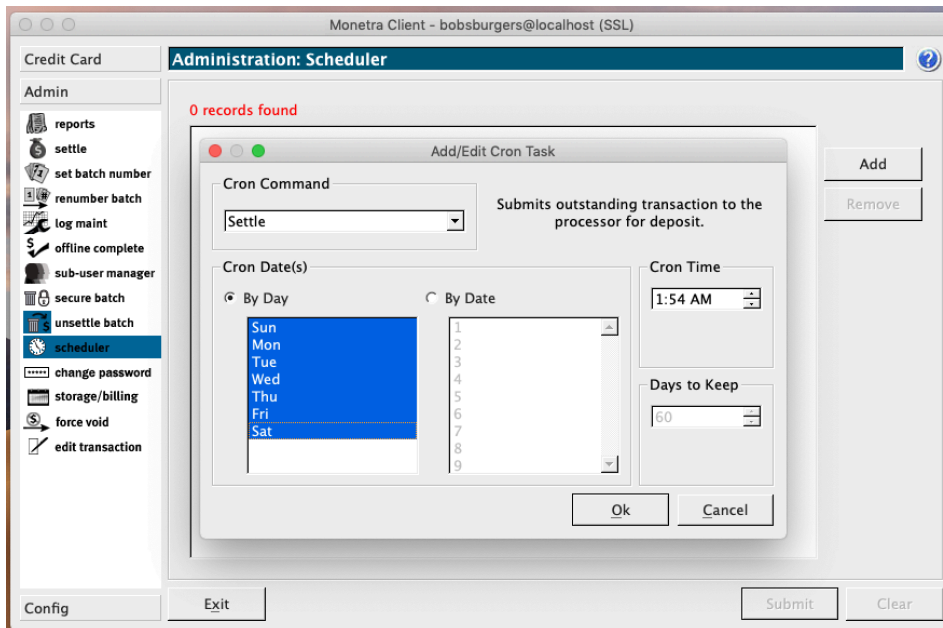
Monetra Client - bobsburgers@localhost (SSL)

Credit Card

Admin

reports
settle
set batch number
renumber batch
log maint
offline complete
sub-user manager
secure batch
unsettle batch
scheduler
change password
storage/billing
force void
edit transaction

Config

Administration: Scheduler

0 records found

Add
Remove

Add/Edit Cron Task

Cron Command
Settle

Submits outstanding transaction to the processor for deposit.

Cron Date(s)
By Day
By Date

Sun
Mon
Tue
Wed
Thu
Fri
Sat

1
2
3
4
5
6
7
8
9

Cron Time
1:54 AM

Days to Keep
60

Ok
Cancel

Exit

Submit
Clear